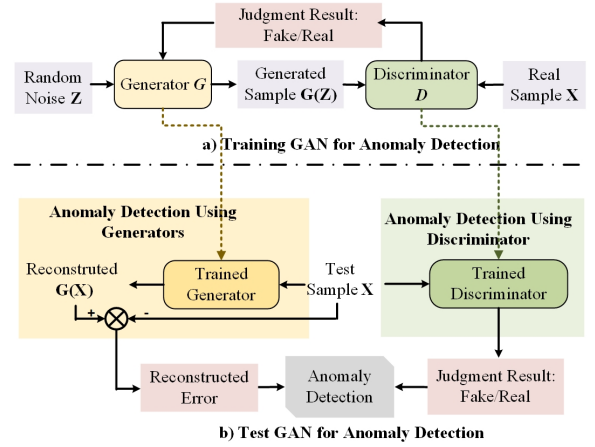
Judgment Result: Fake/Real

Random Noise Z

Generator $G$

Generated Sample G(Z)

Discriminator $D$

Real Sample X

a) Training GAN for Anomaly Detection

Anomaly Detection Using Generators

Reconstruted G(X)

Trained Generator

Test Sample X

+

-

Anomaly Detection Using Discriminator

Trained Discriminator

Reconstructed Error

Anomaly Detection

Judgment Result: Fake/Real

b) Test GAN for Anomaly Detection